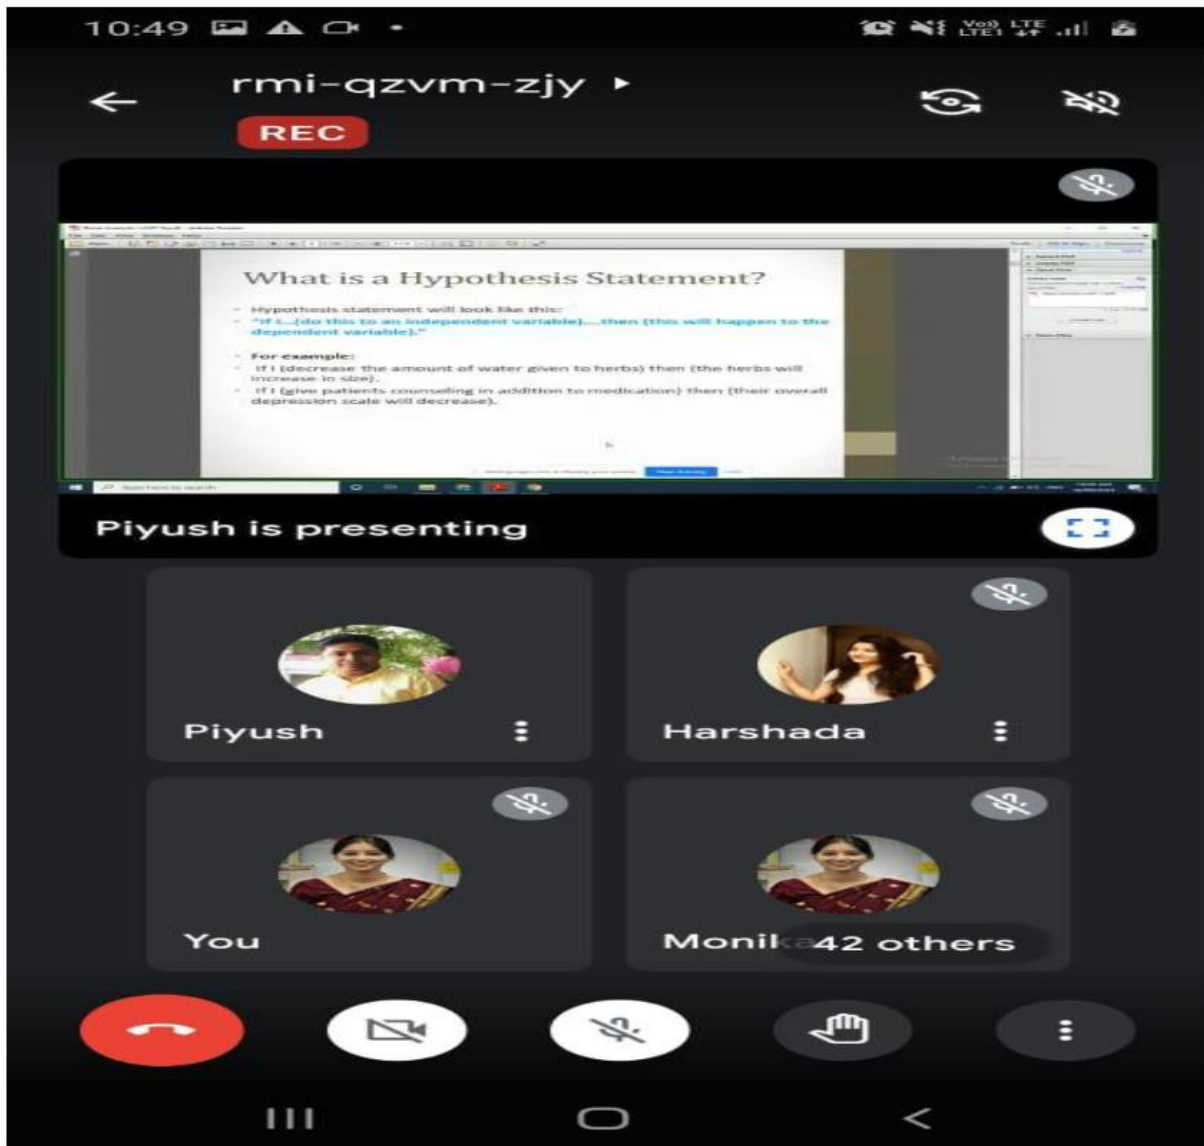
10:49

Vo) LTE
LTE1 4G

rmi-qzvm-zjy ▸

REC

What is a Hypothesis Statement?

Hypothesis statement will look like this:
"If I....(do this to an independent variable)....then (this will happen to the dependent variable)."

For example:
If I (decrease the amount of water given to herbs) then (the herbs will increase in size).
If I (give patients counseling in addition to medication) then (their overall depression scale will decrease).

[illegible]

Piyush is presenting

Piyush

Harshada

You

Monik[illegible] 42 others